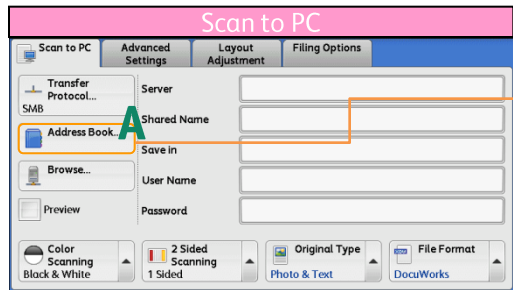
Scan to PC

Scan to PC | Advanced Settings | Layout Adjustment | Filing Options

Transfer Protocol...
SMB

Address Book...

A

Browse...

Preview

Server

Shared Name

Save in

User Name

Password

Color Scanning
Black & White

2 Sided Scanning
1 Sided

Original Type
Photo & Text

File Format
DocuWorks